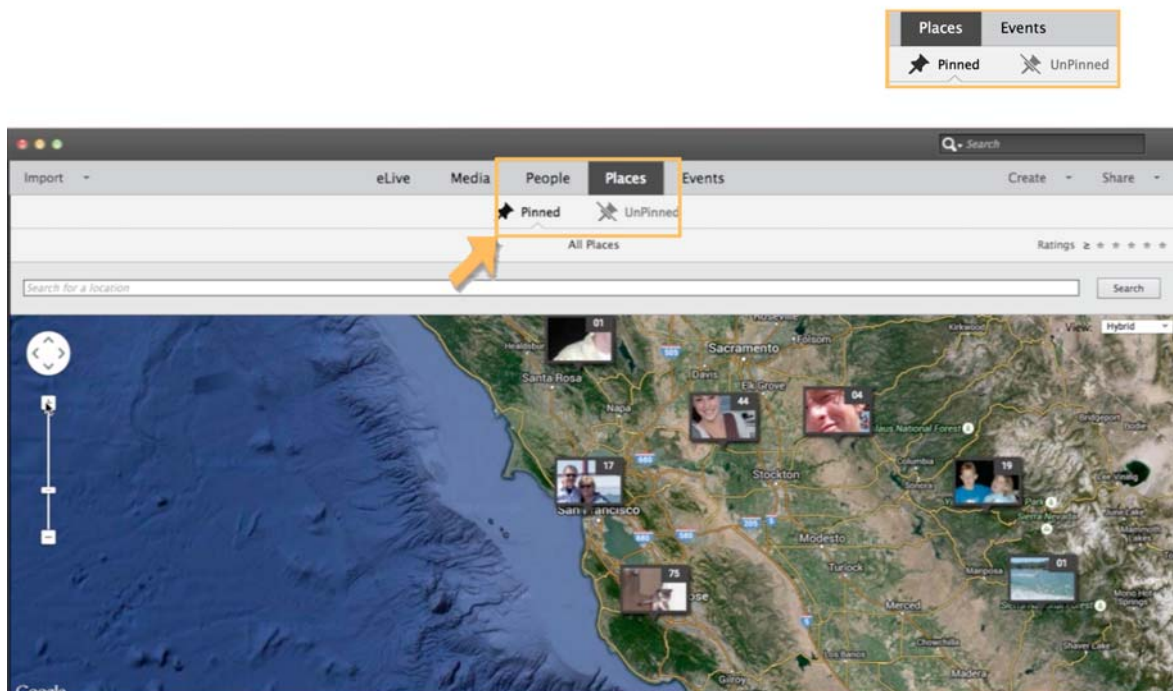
Places Events
Pinned UnPinned

Search

Import

eLive Media People Places Events

Create Share

Pinned UnPinned

All Places

Ratings ≥

Search for a location

Search

View: Hybrid

01

Sacramento

Santa Rosa

Davis

Elk Grove

Napa

44

04

17

Stockton

19

San Francisco

Modesto

75

Turlock

01

Merced

Google